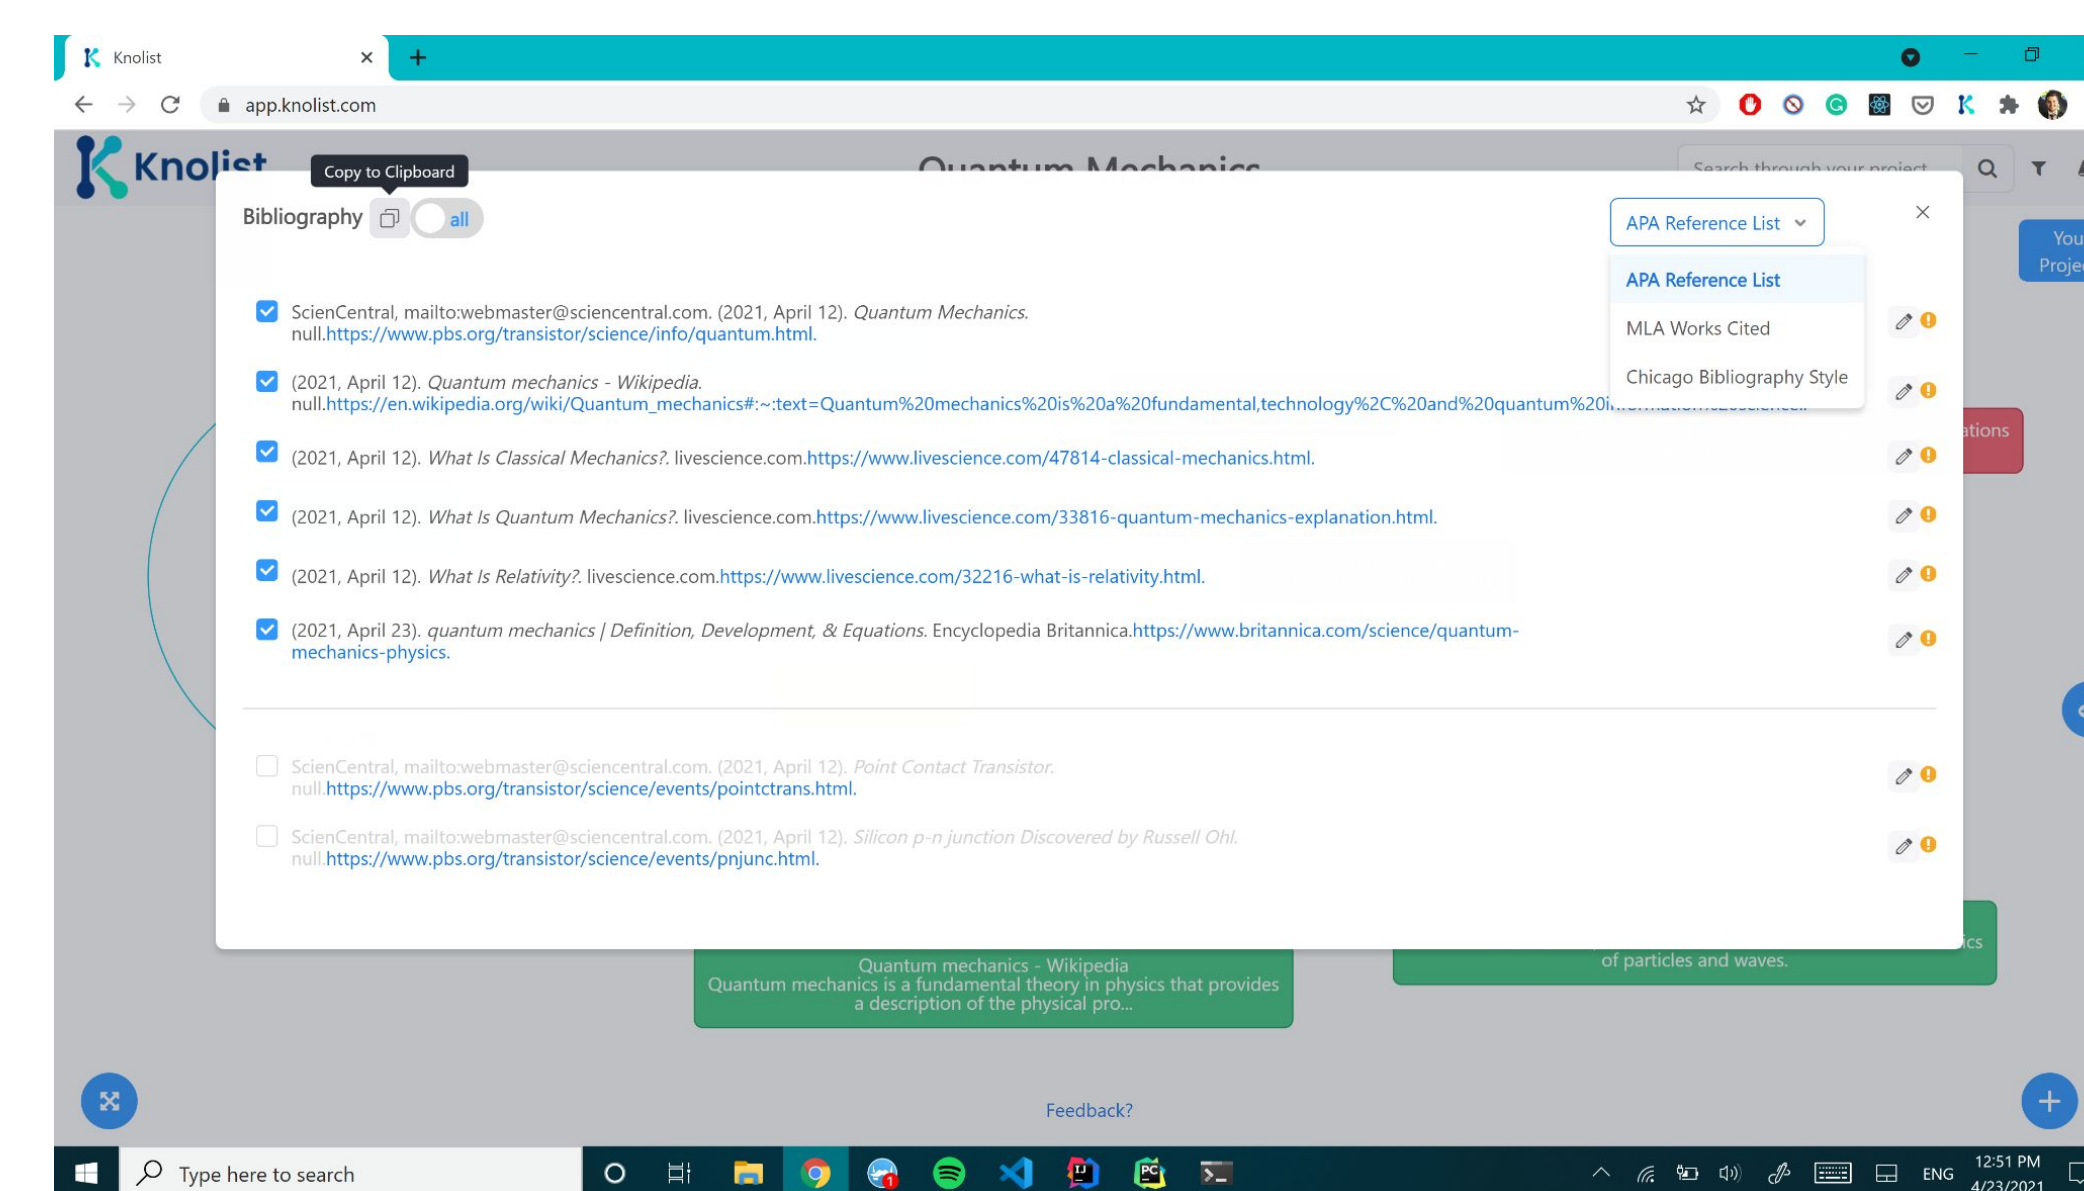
Knolist ×

app.knolist.com

Knolist

Copy to Clipboard

Quantum Mechanics

Search through your project

You Proje

Bibliography all

APA Reference List

APA Reference List

MLA Works Cited

Chicago Bibliography Style

ScienCentral, mailto:webmaster@sciencentral.com. (2021, April 12). *Quantum Mechanics*. null.https://www.pbs.org/transistor/science/info/quantum.html.

(2021, April 12). *Quantum mechanics - Wikipedia*. null.https://en.wikipedia.org/wiki/Quantum_mechanics#:~:text=Quantum%20mechanics%20is%20a%20fundamental,technology%2C%20and%20quantum%20i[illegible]

(2021, April 12). *What Is Classical Mechanics?*. livescience.com.https://www.livescience.com/47814-classical-mechanics.html.

(2021, April 12). *What Is Quantum Mechanics?*. livescience.com.https://www.livescience.com/33816-quantum-mechanics-explanation.html.

(2021, April 12). *What Is Relativity?*. livescience.com.https://www.livescience.com/32216-what-is-relativity.html.

(2021, April 23). *quantum mechanics | Definition, Development, & Equations*. Encyclopedia Britannica.https://www.britannica.com/science/quantum-mechanics-physics.

ScienCentral, mailto:webmaster@sciencentral.com. (2021, April 12). *Point Contact Transistor*. null.https://www.pbs.org/transistor/science/events/pointctrans.html.

ScienCentral, mailto:webmaster@sciencentral.com. (2021, April 12). *Silicon p-n junction Discovered by Russell Ohl*. null.https://www.pbs.org/transistor/science/events/pnjunc.html.

ations

Quantum mechanics - Wikipedia
Quantum mechanics is a fundamental theory in physics that provides a description of the physical pro...

ics
of particles and waves.

Feedback?

Type here to search

ENG 12:51 PM 4/23/2021